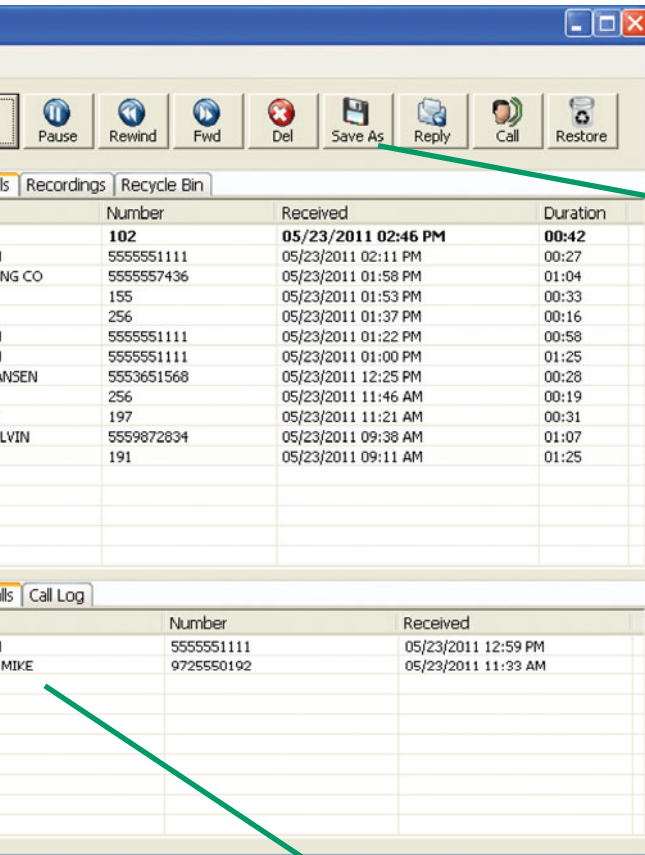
Pause | Rewind | Fwd | Del | Save As | Reply | Call | Restore

ls | Recordings | Recycle Bin

| | Number | Received | Duration |
|---|---|---|---|
| | **102** | **05/23/2011 02:46 PM** | **00:42** |
| l | 5555551111 | 05/23/2011 02:11 PM | 00:27 |
| NG CO | 5555557436 | 05/23/2011 01:58 PM | 01:04 |
| | 155 | 05/23/2011 01:53 PM | 00:33 |
| | 256 | 05/23/2011 01:37 PM | 00:16 |
| l | 5555551111 | 05/23/2011 01:22 PM | 00:58 |
| l | 5555551111 | 05/23/2011 01:00 PM | 01:25 |
| ANSEN | 5553651568 | 05/23/2011 12:25 PM | 00:28 |
| | 256 | 05/23/2011 11:46 AM | 00:19 |
| | 197 | 05/23/2011 11:21 AM | 00:31 |
| LVIN | 5559872834 | 05/23/2011 09:38 AM | 01:07 |
| | 191 | 05/23/2011 09:11 AM | 01:25 |

lls | Call Log

| | Number | Received |
|---|---|---|
| l | 5555551111 | 05/23/2011 12:59 PM |
| MIKE | 9725550192 | 05/23/2011 11:33 AM |